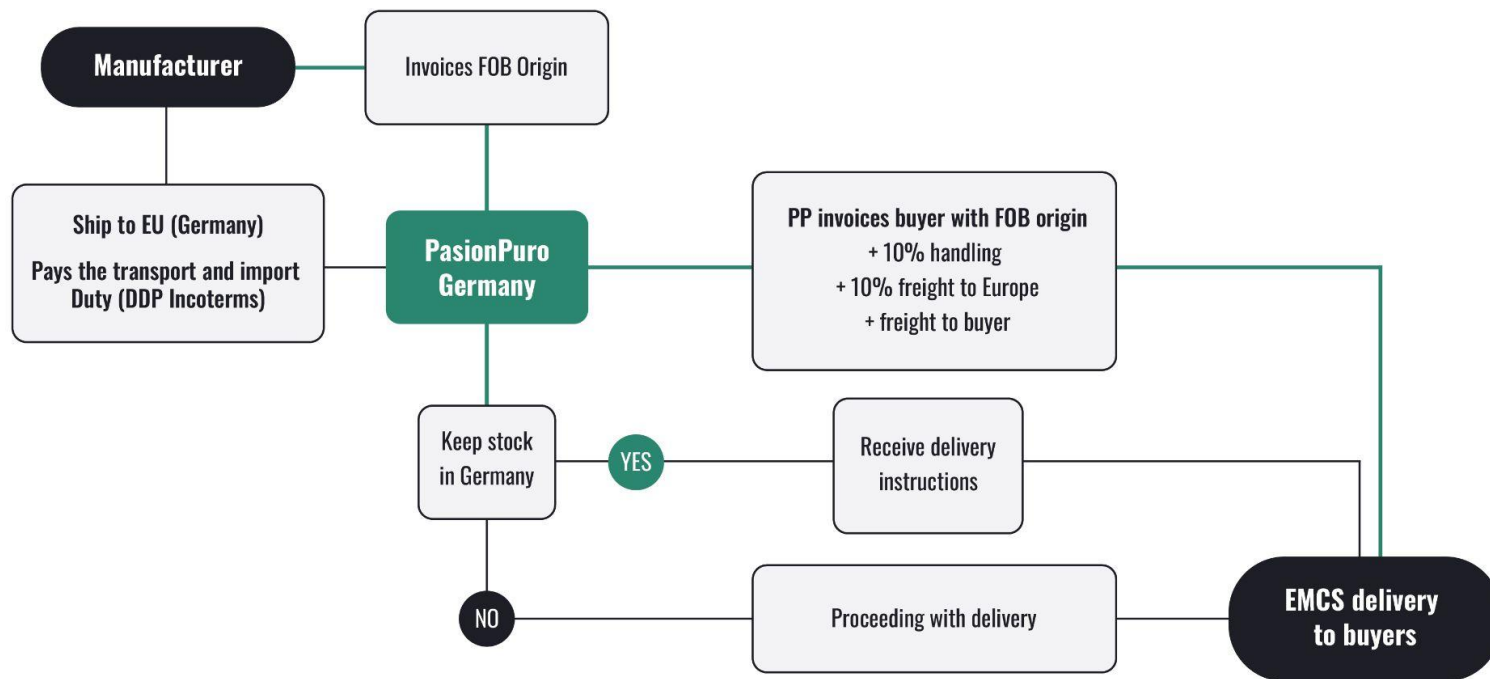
Manufacturer

Invoices FOB Origin

Ship to EU (Germany)

Pays the transport and import Duty (DDP Incoterms)

PasionPuro Germany

PP invoices buyer with FOB origin
+ 10% handling
+ 10% freight to Europe
+ freight to buyer

Keep stock in Germany

YES

Receive delivery instructions

NO

Proceeding with delivery

EMCS delivery to buyers